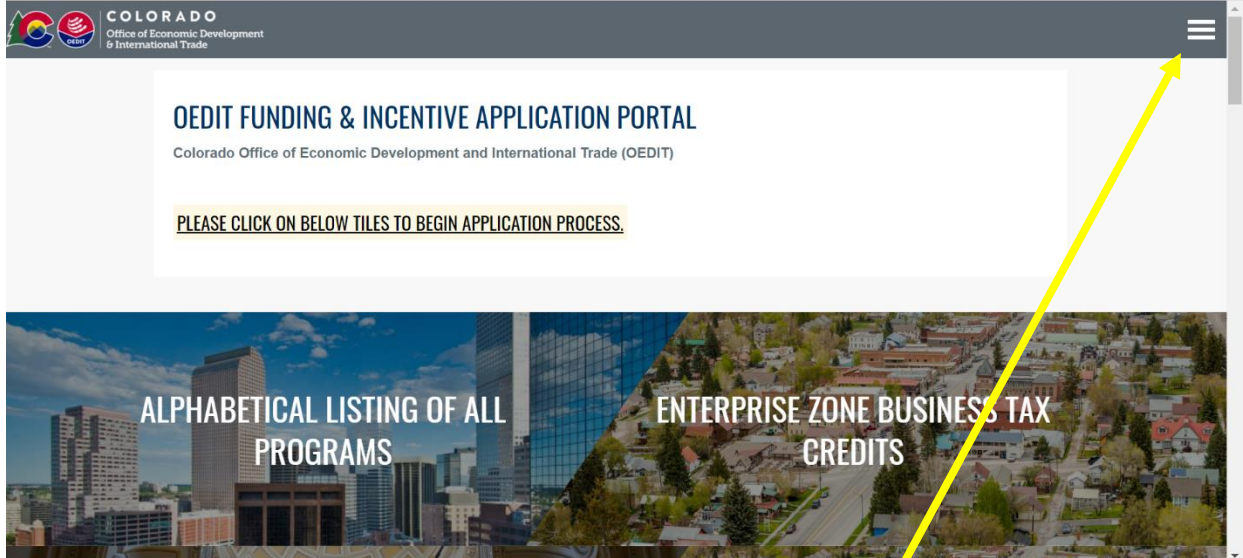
COLORADO
Office of Economic Development & International Trade

OEDIT

OEDIT FUNDING & INCENTIVE APPLICATION PORTAL

Colorado Office of Economic Development and International Trade (OEDIT)

PLEASE CLICK ON BELOW TILES TO BEGIN APPLICATION PROCESS.

ALPHABETICAL LISTING OF ALL PROGRAMS

ENTERPRISE ZONE BUSINESS TAX CREDITS